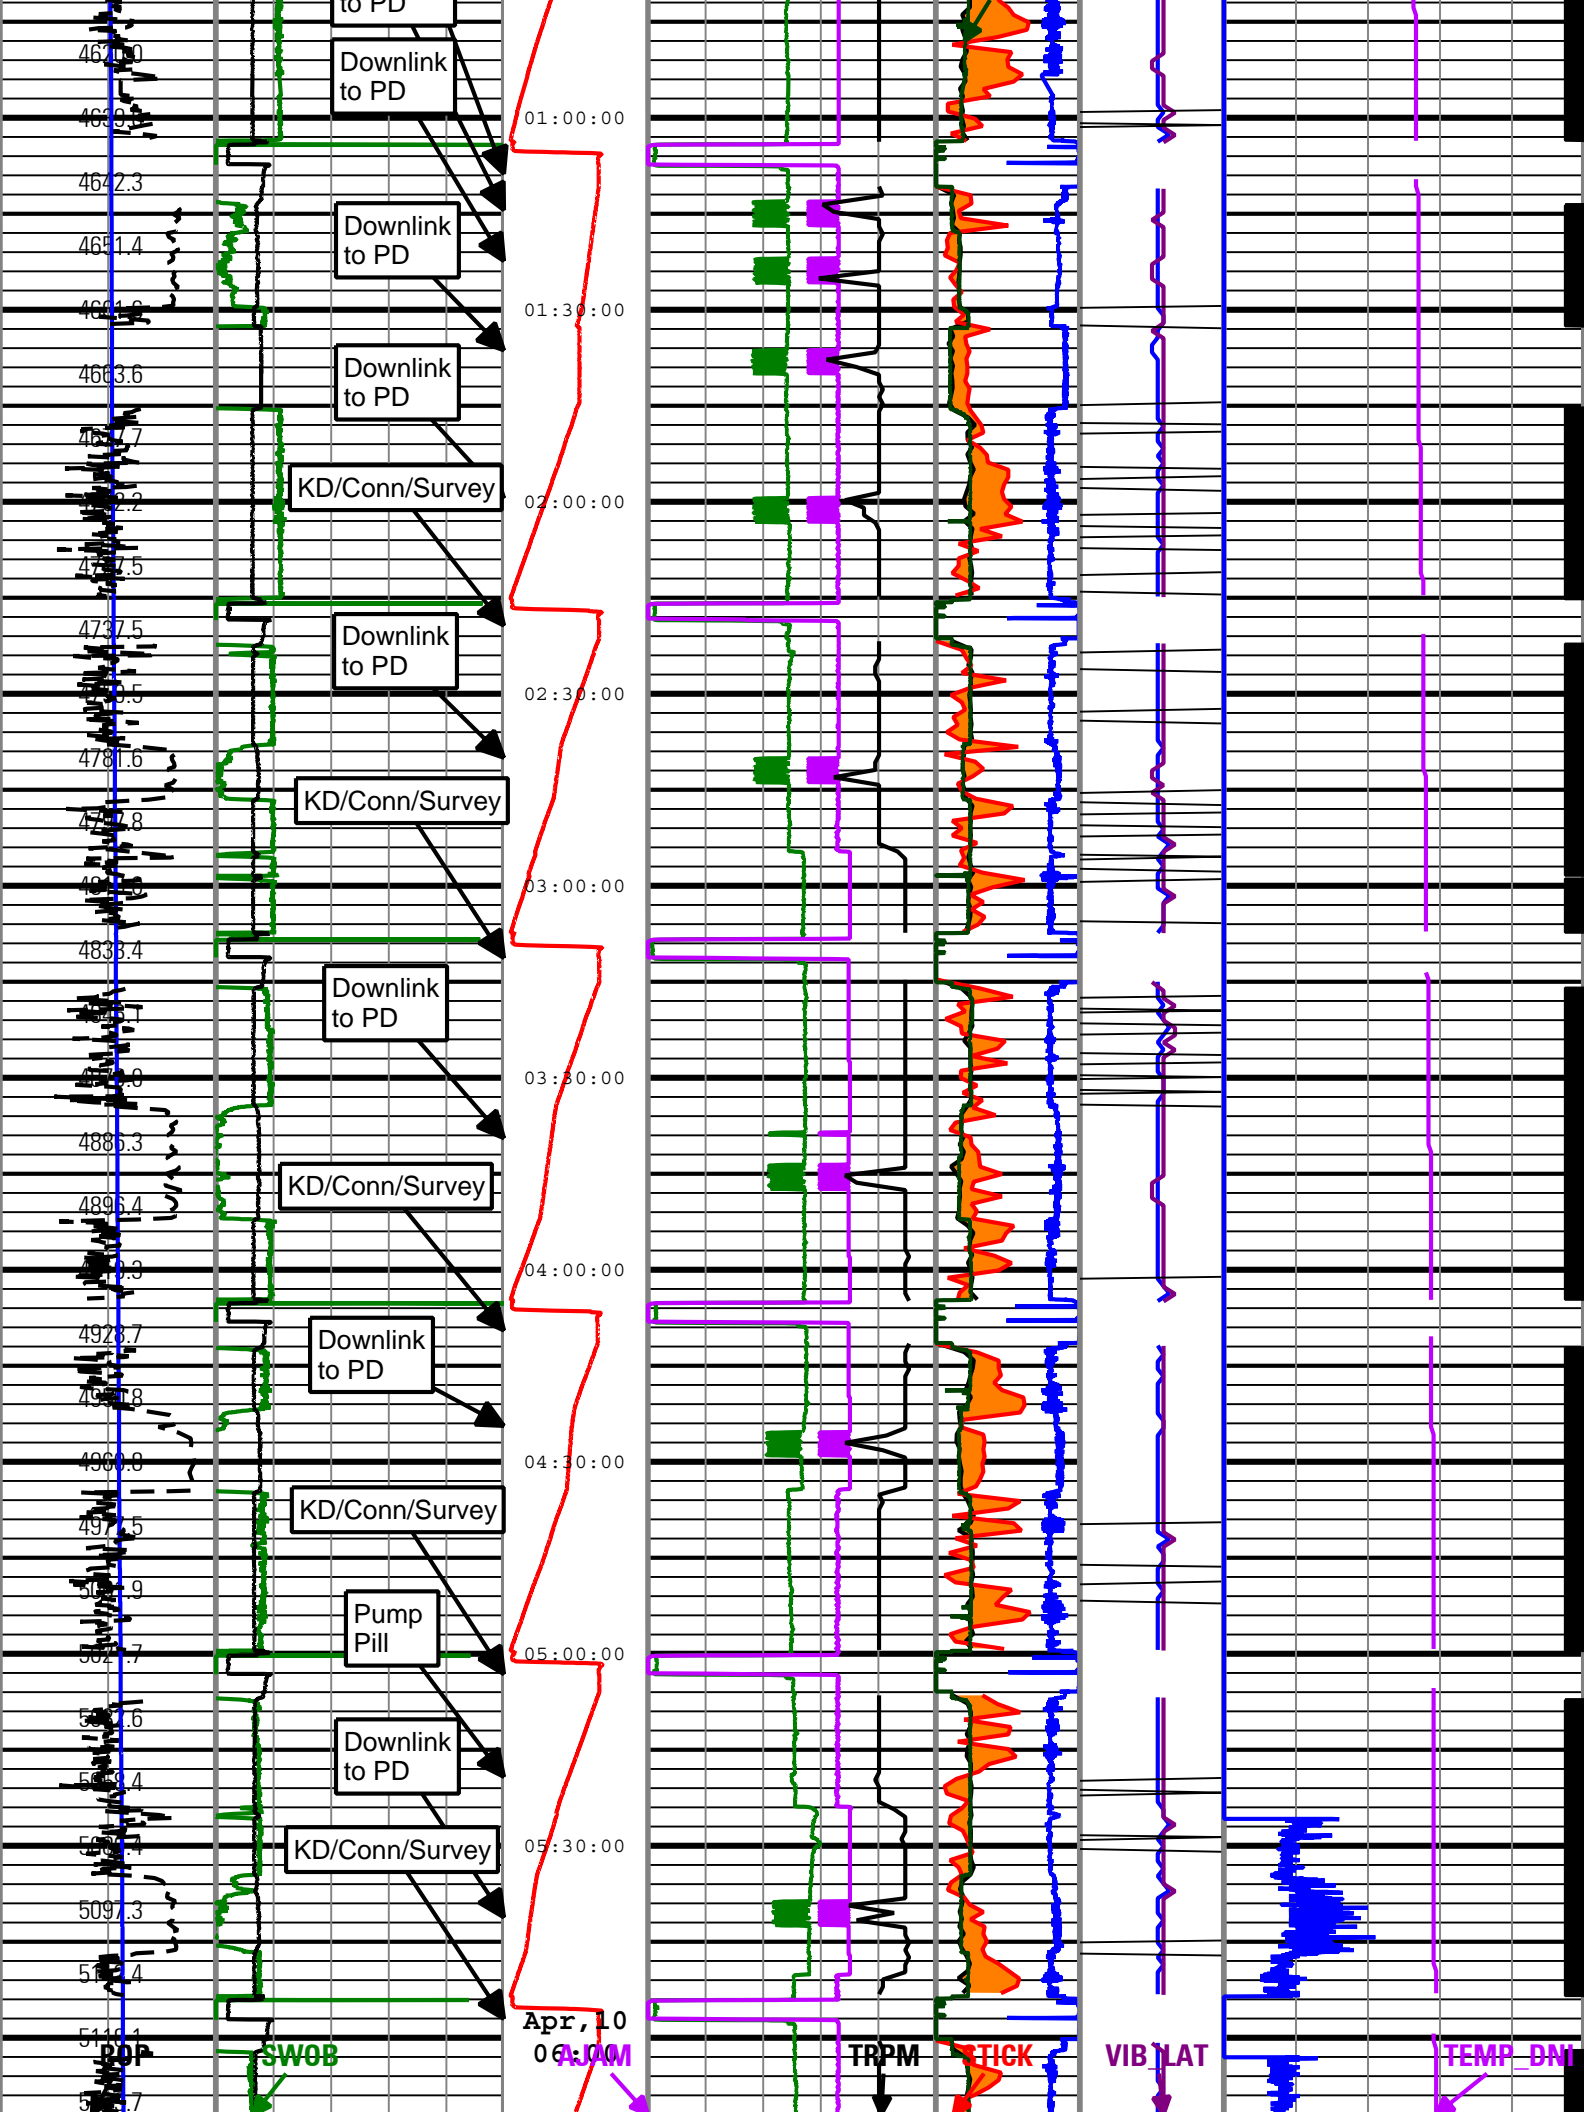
to PD
4620.0
Downlink to PD
4630.1
01:00:00
4642.3
Downlink to PD
4651.4
01:30:00
Downlink to PD
4663.6
4677.7
KD/Conn/Survey
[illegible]2.2
02:00:00
4727.5
4737.5
Downlink to PD
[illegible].5
02:30:00
4781.6
KD/Conn/Survey
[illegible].8
03:00:00
4833.4
Downlink to PD
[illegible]
03:30:00
4886.3
KD/Conn/Survey
4896.4
04:00:00
4928.7
Downlink to PD
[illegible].8
04:30:00
4960.8
KD/Conn/Survey
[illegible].5
Pump Pill
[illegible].9
05:00:00
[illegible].7
Downlink to PD
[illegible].6
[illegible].4
KD/Conn/Survey
05:30:00
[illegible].4
5097.3
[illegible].4
Apr,10
5118.1
ROP
SWOB
06 AJAM
TRPM
STICK
VIB_LAT
TEMP_DNI
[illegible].7